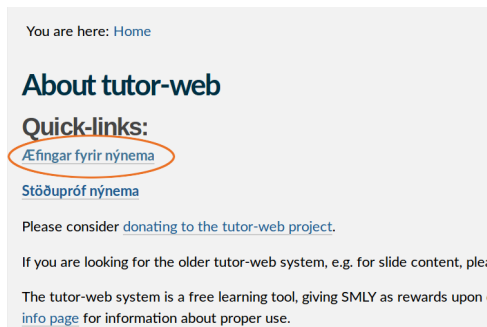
You are here: Home

About tutor-web

Quick-links:

Æfingar fyrir nýnema

Stöðupróf nýnema

Please consider donating to the tutor-web project.

If you are looking for the older tutor-web system, e.g. for slide content, plea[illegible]

The tutor-web system is a free learning tool, giving SMLY as rewards upon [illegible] info page for information about proper use.